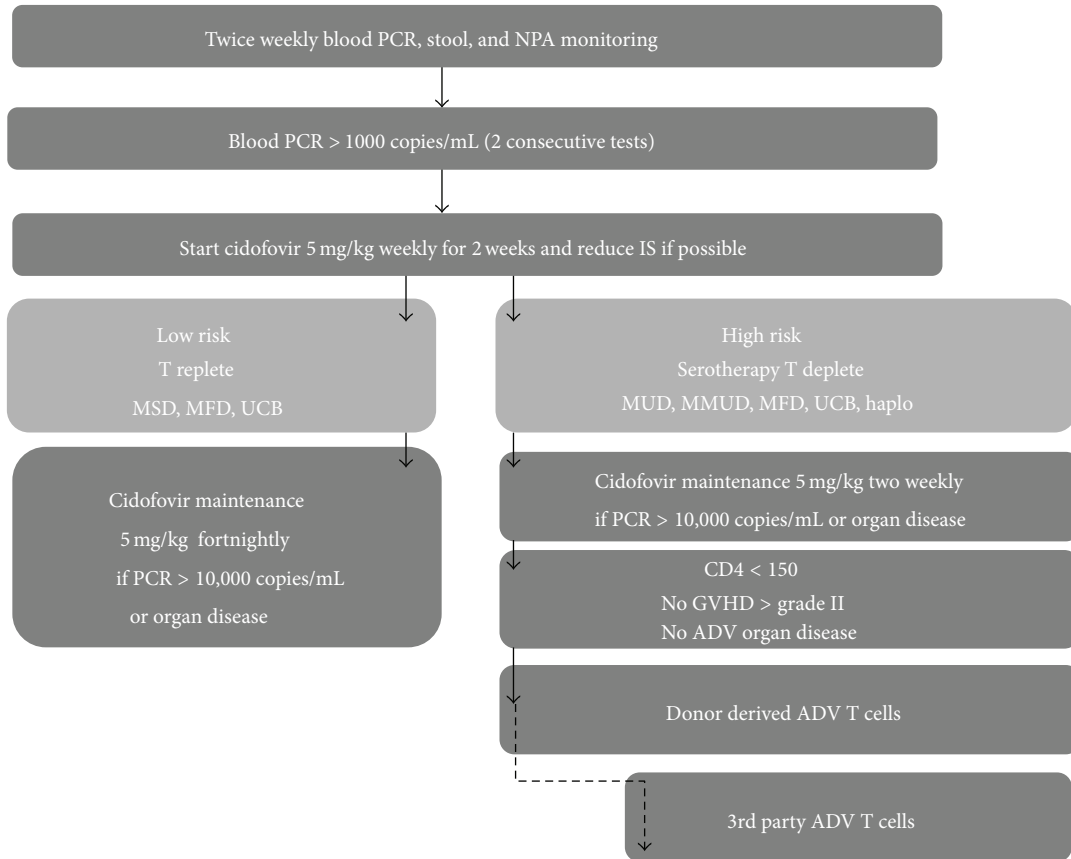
Twice weekly blood PCR, stool, and NPA monitoring

Blood PCR > 1000 copies/mL (2 consecutive tests)

Start cidofovir 5 mg/kg weekly for 2 weeks and reduce IS if possible

Low risk
T replete
MSD, MFD, UCB

Cidofovir maintenance
5 mg/kg fortnightly
if PCR > 10,000 copies/mL
or organ disease

High risk
Serotherapy T deplete
MUD, MMUD, MFD, UCB, haplo

Cidofovir maintenance 5 mg/kg two weekly
if PCR > 10,000 copies/mL or organ disease

CD4 < 150
No GVHD > grade II
No ADV organ disease

Donor derived ADV T cells

3rd party ADV T cells